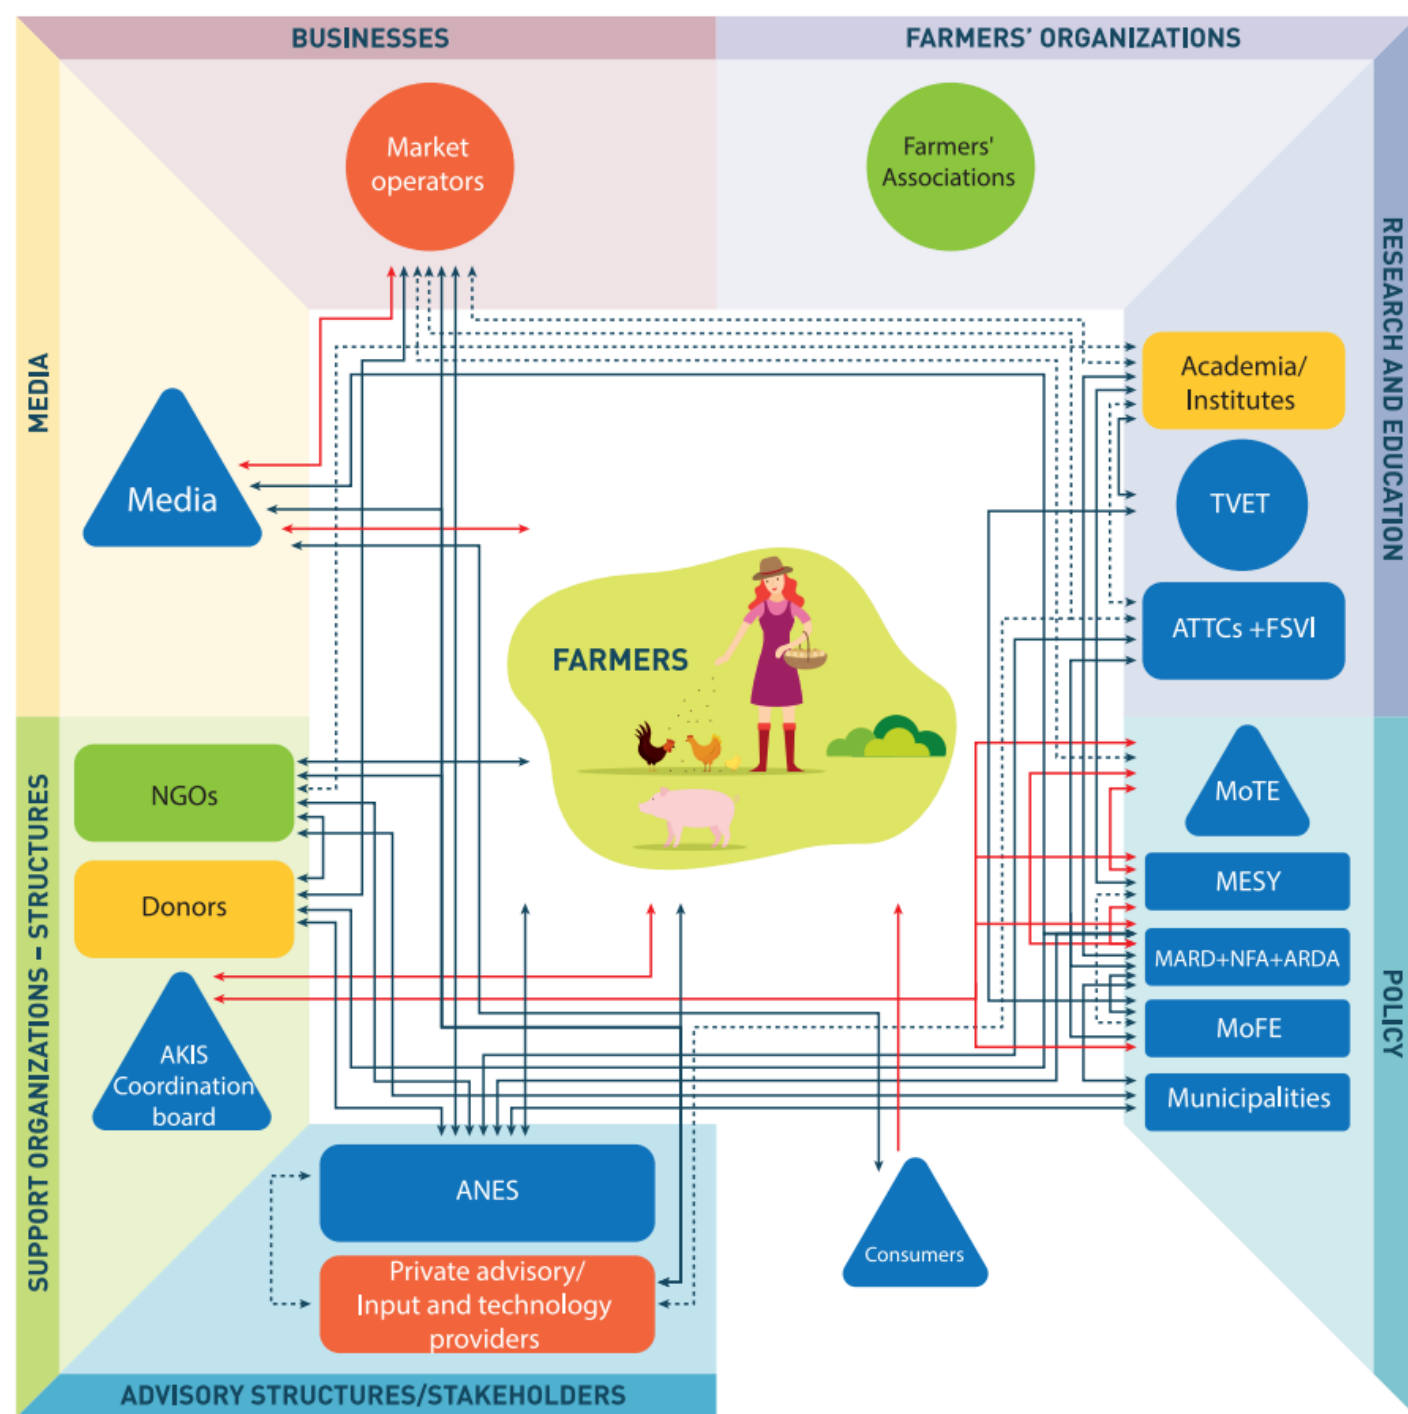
BUSINESSES

FARMERS' ORGANIZATIONS

Market operators

Farmers' Associations

MEDIA

RESEARCH AND EDUCATION

Media

Academia/ Institutes

TVET

ATTCs +FSVI

FARMERS

SUPPORT ORGANIZATIONS – STRUCTURES

POLICY

NGOs

Donors

AKIS Coordination board

MoTE

MESY

MARD+NFA+ARDA

MoFE

Municipalities

ANES

Private advisory/ Input and technology providers

Consumers

ADVISORY STRUCTURES/STAKEHOLDERS